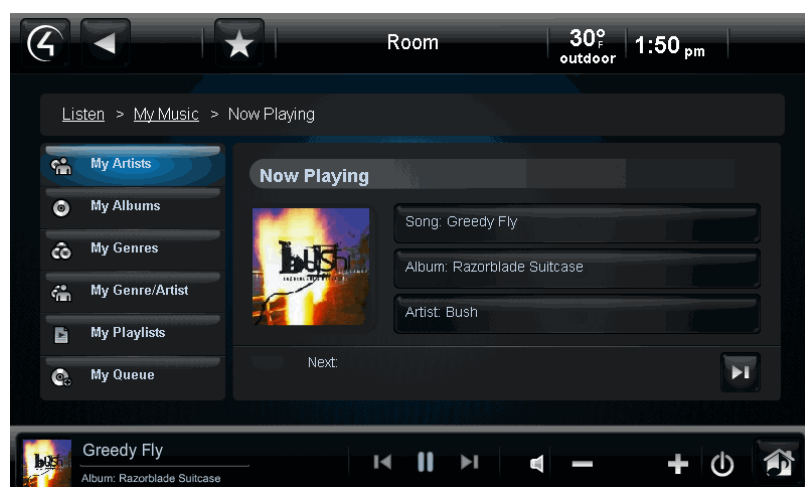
Room

30°F outdoor

1:50 pm

Listen > My Music > Now Playing

My Artists

My Albums

My Genres

My Genre/Artist

My Playlists

My Queue

Now Playing

bush

Song: Greedy Fly

Album: Razorblade Suitcase

Artist: Bush

Next:

Greedy Fly

Album: Razorblade Suitcase